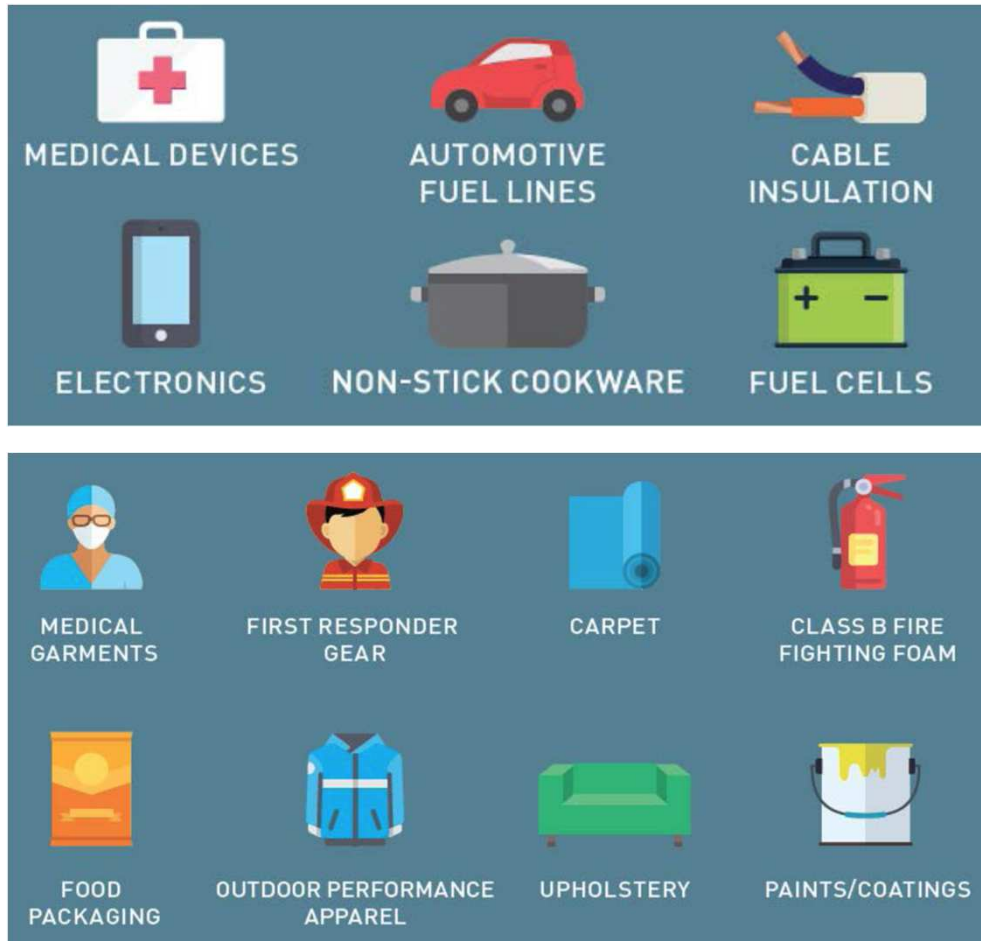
MEDICAL DEVICES

AUTOMOTIVE FUEL LINES

CABLE INSULATION

ELECTRONICS

NON-STICK COOKWARE

FUEL CELLS

+ −

MEDICAL GARMENTS

FIRST RESPONDER GEAR

CARPET

CLASS B FIRE FIGHTING FOAM

FOOD PACKAGING

OUTDOOR PERFORMANCE APPAREL

UPHOLSTERY

PAINTS/COATINGS